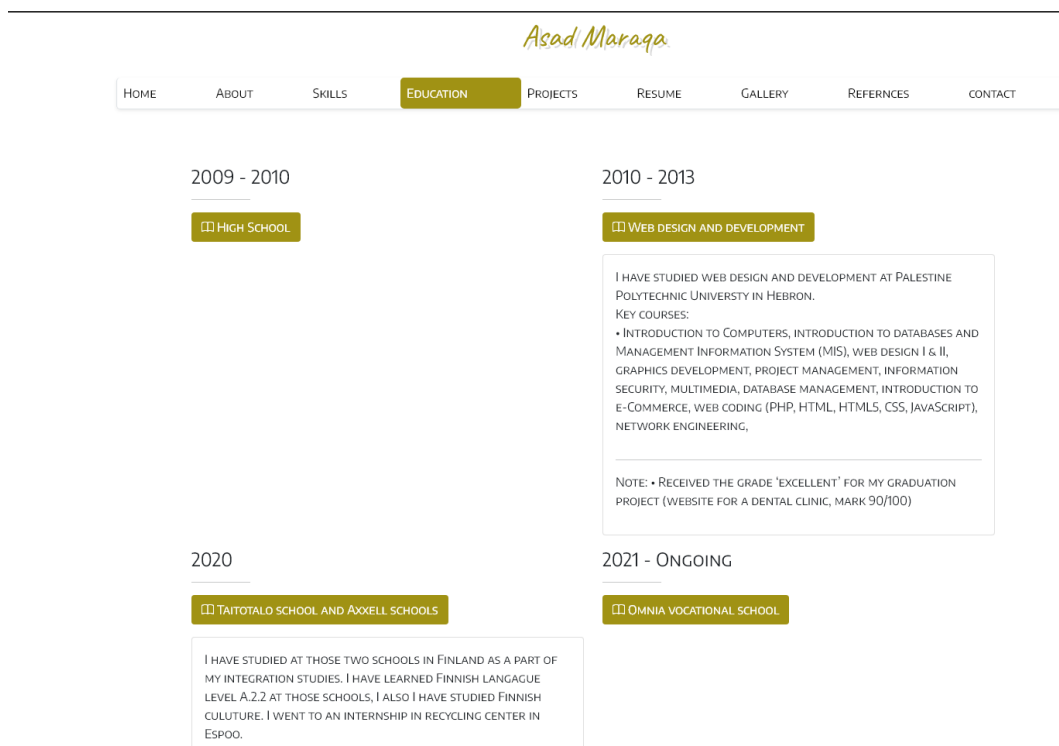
Asad Maraqa

Home About Skills Education Projects Resume Gallery Refernces contact

2009 - 2010

High School

2010 - 2013

Web design and development

I have studied web design and development at Palestine Polytechnic Universty in Hebron.
Key courses:
• Introduction to Computers, introduction to databases and Management Information System (MIS), web design I & II, graphics development, project management, information security, multimedia, database management, introduction to e-Commerce, web coding (PHP, HTML, HTML5, CSS, JavaScript), network engineering,

Note: • Received the grade 'excellent' for my graduation project (website for a dental clinic, mark 90/100)

2020

Taitotalo school and Axxell schools

I have studied at those two schools in Finland as a part of my integration studies. I have learned Finnish langague level A.2.2 at those schools, I also I have studied Finnish culuture. I went to an internship in recycling center in Espoo.

2021 - Ongoing

Omnia vocational school